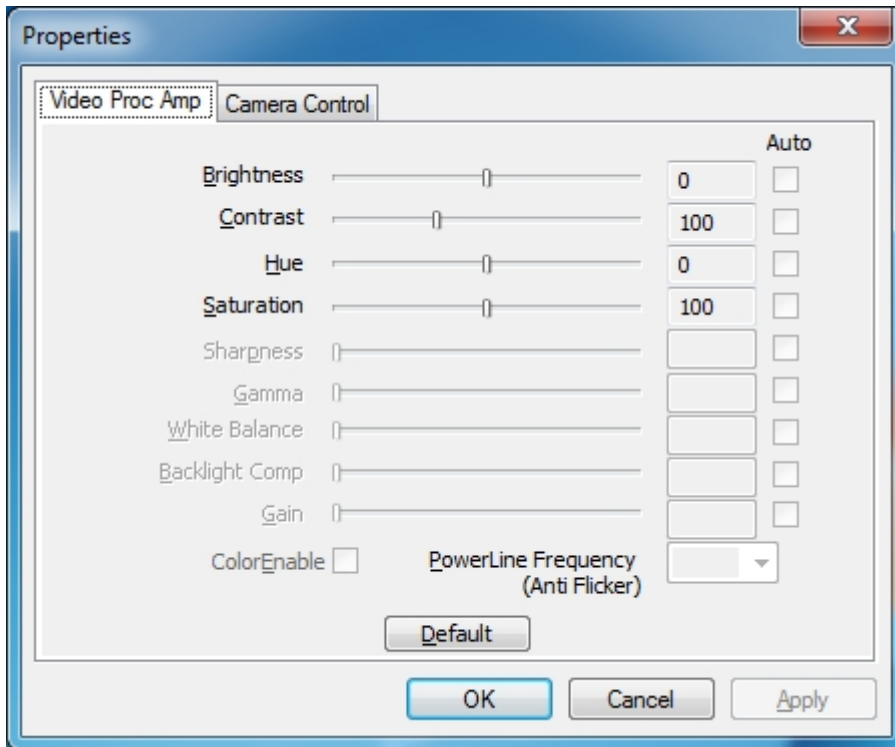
Properties

X

Video Proc Amp | Camera Control

Auto

Brightness 0

Contrast 100

Hue 0

Saturation 100

Sharpness

Gamma

White Balance

Backlight Comp

Gain

ColorEnable

PowerLine Frequency (Anti Flicker)

Default

OK

Cancel

Apply